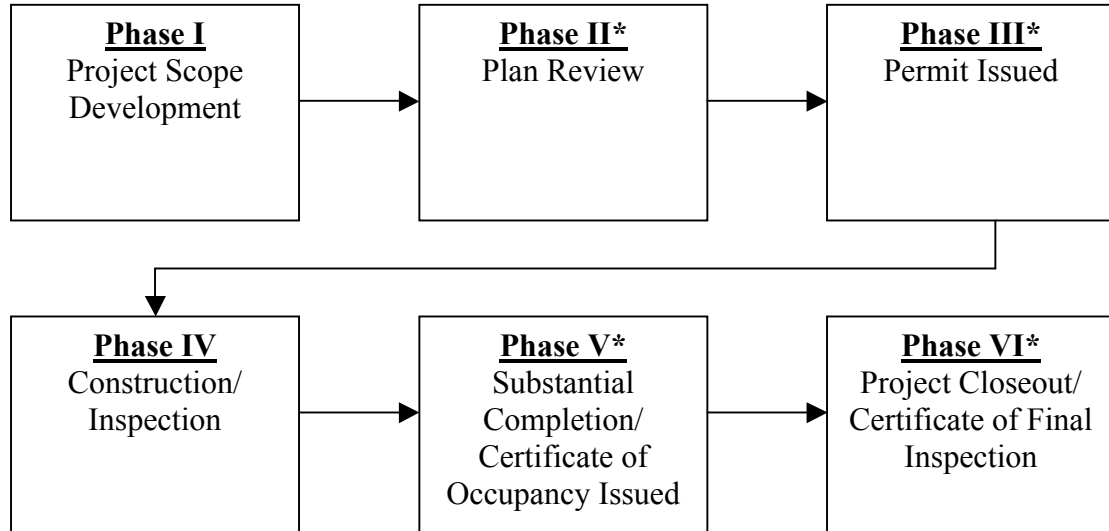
Phase I
Project Scope Development

Phase II*
Plan Review

Phase III*
Permit Issued

Phase IV
Construction/ Inspection

Phase V*
Substantial Completion/ Certificate of Occupancy Issued

Phase VI*
Project Closeout/ Certificate of Final Inspection